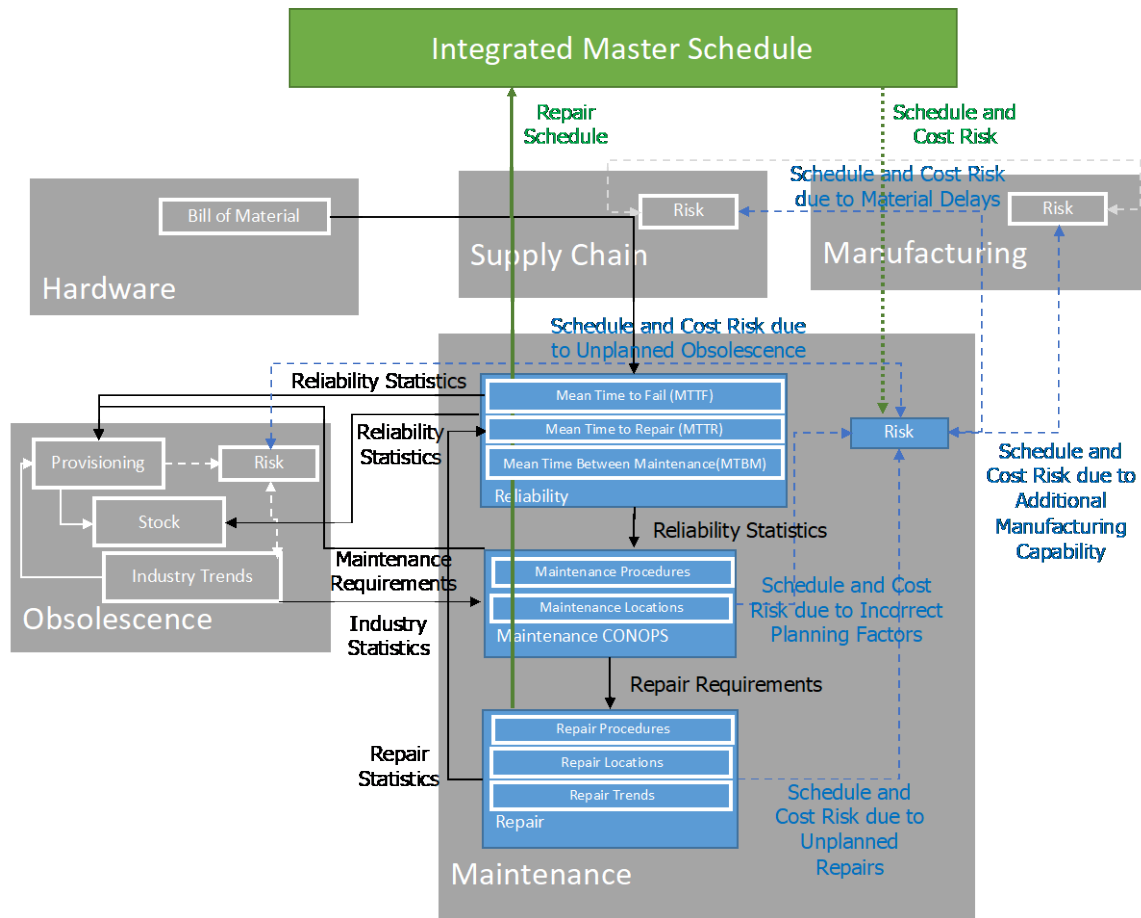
Integrated Master Schedule

Repair Schedule

Schedule and Cost Risk

Schedule and Cost Risk due to Material Delays

Bill of Material

Hardware

Risk

Supply Chain

Risk

Manufacturing

Schedule and Cost Risk due to Unplanned Obsolescence

Reliability Statistics

Mean Time to Fail (MTTF)

Mean Time to Repair (MTTR)

Mean Time Between Maintenance(MTBM)

Reliability

Risk

Reliability Statistics

Provisioning

Risk

Stock

Industry Trends

Obsolescence

Schedule and Cost Risk due to Additional Manufacturing Capability

Reliability Statistics

Maintenance Requirements

Maintenance Procedures

Maintenance Locations

Maintenance CONOPS

Schedule and Cost Risk due to Incorrect Planning Factors

Industry Statistics

Repair Requirements

Repair Procedures

Repair Locations

Repair Trends

Repair

Repair Statistics

Schedule and Cost Risk due to Unplanned Repairs

Maintenance